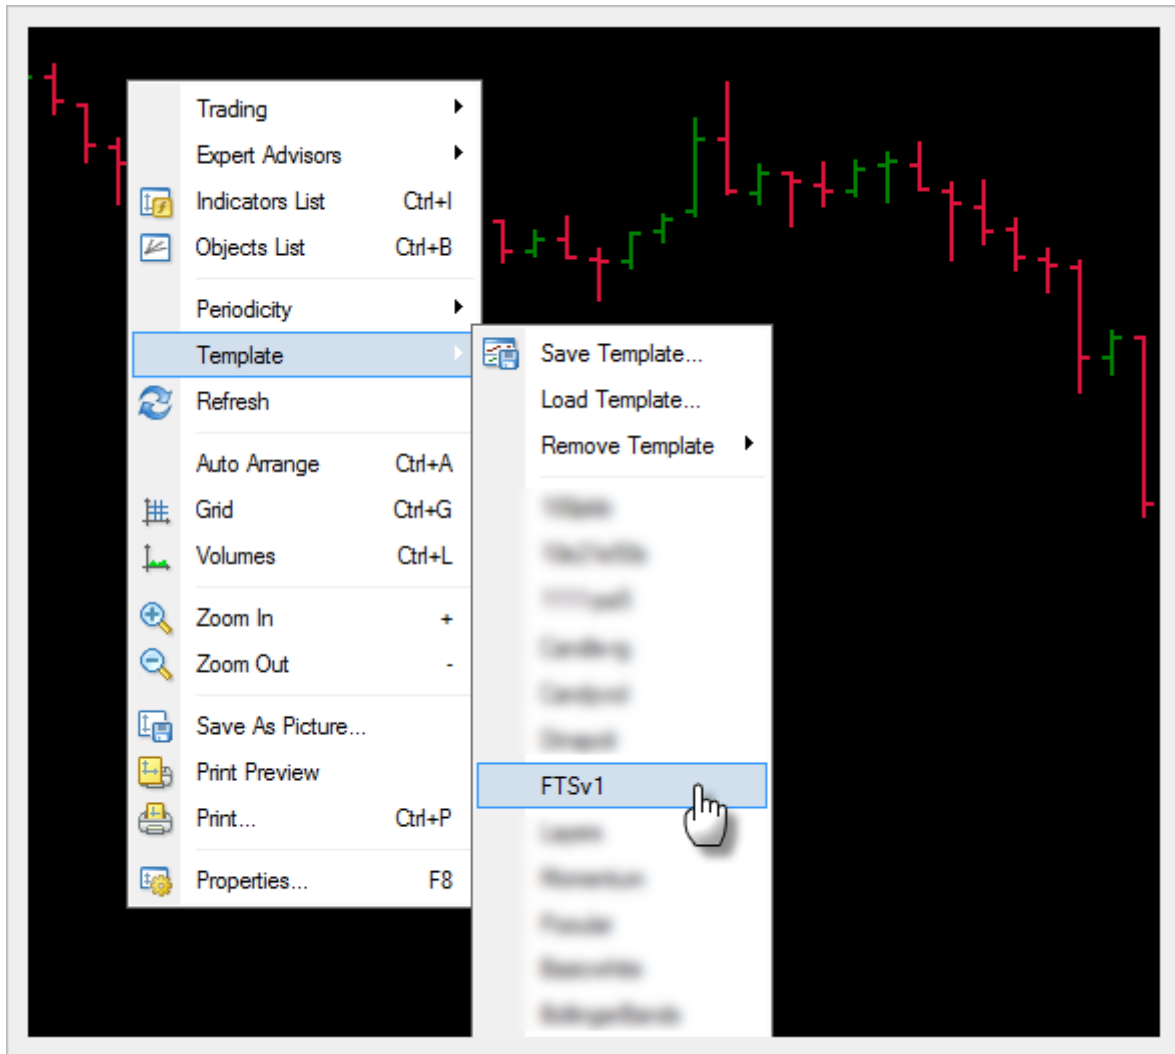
Trading
Expert Advisors
Indicators List Ctrl+I
Objects List Ctrl+B
Periodicity
Template
Refresh
Auto Arrange Ctrl+A
Grid Ctrl+G
Volumes Ctrl+L
Zoom In +
Zoom Out -
Save As Picture...
Print Preview
Print... Ctrl+P
Properties... F8

Save Template...
Load Template...
Remove Template
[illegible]
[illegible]
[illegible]
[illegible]
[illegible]
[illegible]
FTSv1
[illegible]
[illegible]
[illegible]
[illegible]
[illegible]